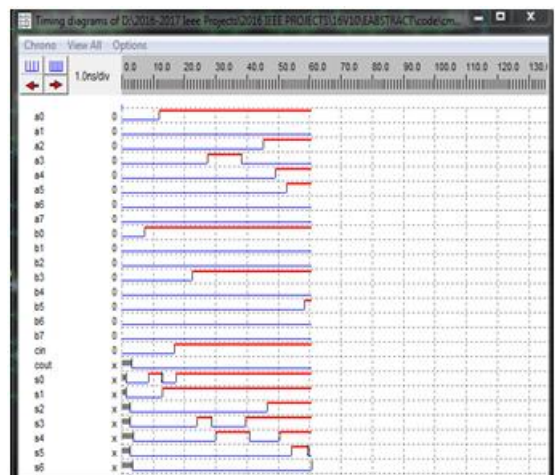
Timing diagrams of D:\2016-2017 Ieee Projects\2016 IEEE PROJECTS\16V10\EABSTRACT\code\cm...

Chrono View All Options

1.0ns/div

0.0 10.0 20.0 30.0 40.0 50.0 60.0 70.0 80.0 90.0 100.0 110.0 120.0 130.

a0 0
a1 0
a2 0
a3 0
a4 0
a5 0
a6 0
a7 0
b0 0
b1 0
b2 0
b3 0
b4 0
b5 0
b6 0
b7 0
cin 0
cout x
s0 x
s1 x
s2 x
s3 x
s4 x
s5 x
s6 x